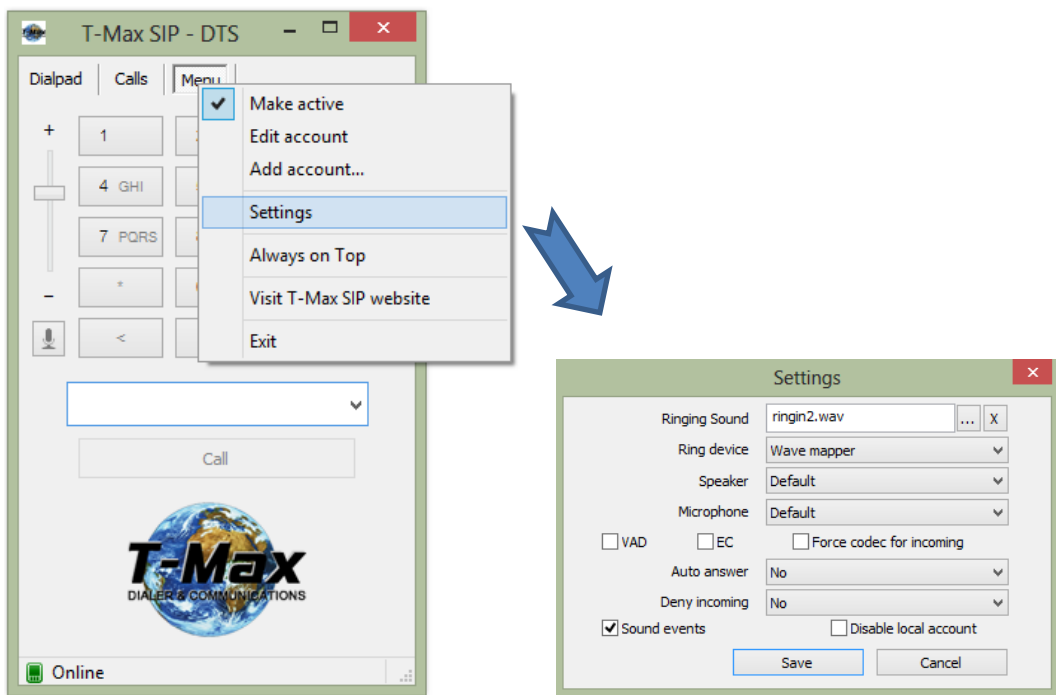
T-Max SIP - DTS

Dialpad
Calls
Menu

+
1
4 GHI
7 PQRS
*
–
<

Make active
Edit account
Add account...
Settings
Always on Top
Visit T-Max SIP website
Exit

Call

T-Max
DIALER & COMMUNICATIONS

Online

Settings

Ringing Sound
ringin2.wav
...
X
Ring device
Wave mapper
Speaker
Default
Microphone
Default
VAD
EC
Force codec for incoming
Auto answer
No
Deny incoming
No
Sound events
Disable local account
Save
Cancel